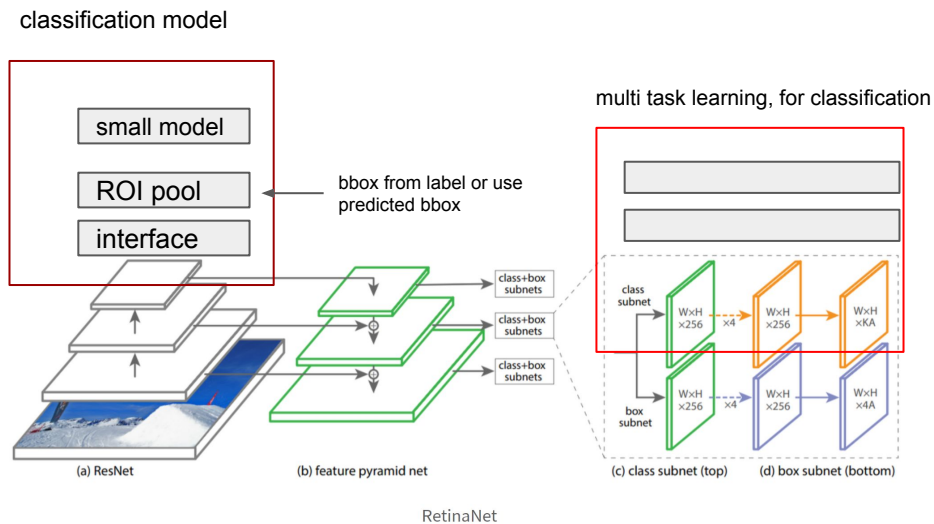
classification model

small model

ROI pool

interface

bbox from label or use predicted bbox

multi task learning, for classification

class+box subnets

class+box subnets

class+box subnets

class subnet

W×H ×256

×4

W×H ×256

W×H ×KA

box subnet

W×H ×256

×4

W×H ×256

W×H ×4A

(a) ResNet

(b) feature pyramid net

(c) class subnet (top)

(d) box subnet (bottom)

RetinaNet